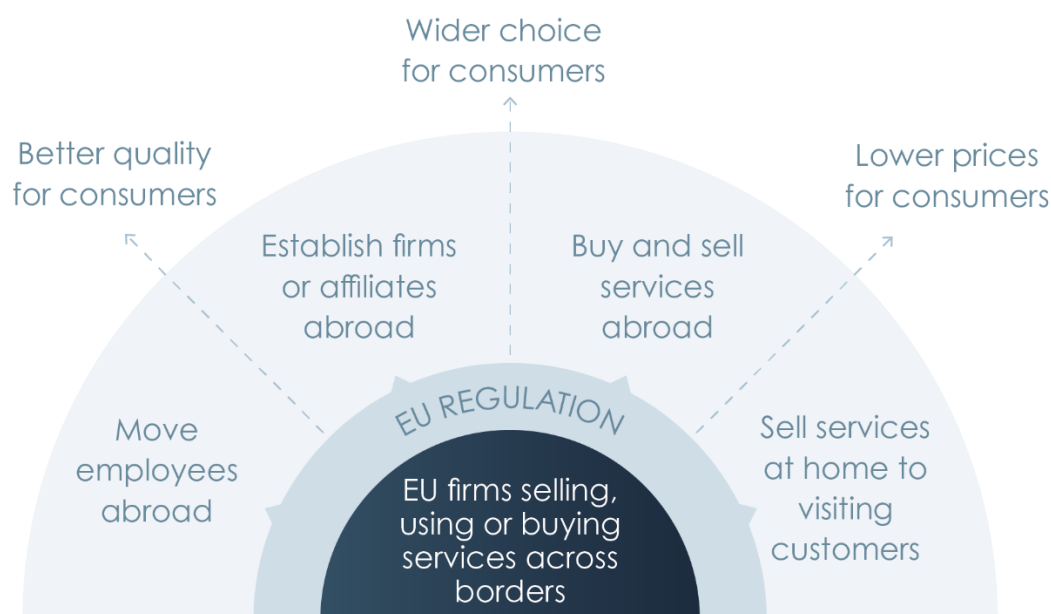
Wider choice for consumers

Better quality for consumers

Lower prices for consumers

Establish firms or affiliates abroad

Buy and sell services abroad

Move employees abroad

EU REGULATION

Sell services at home to visiting customers

EU firms selling, using or buying services across borders